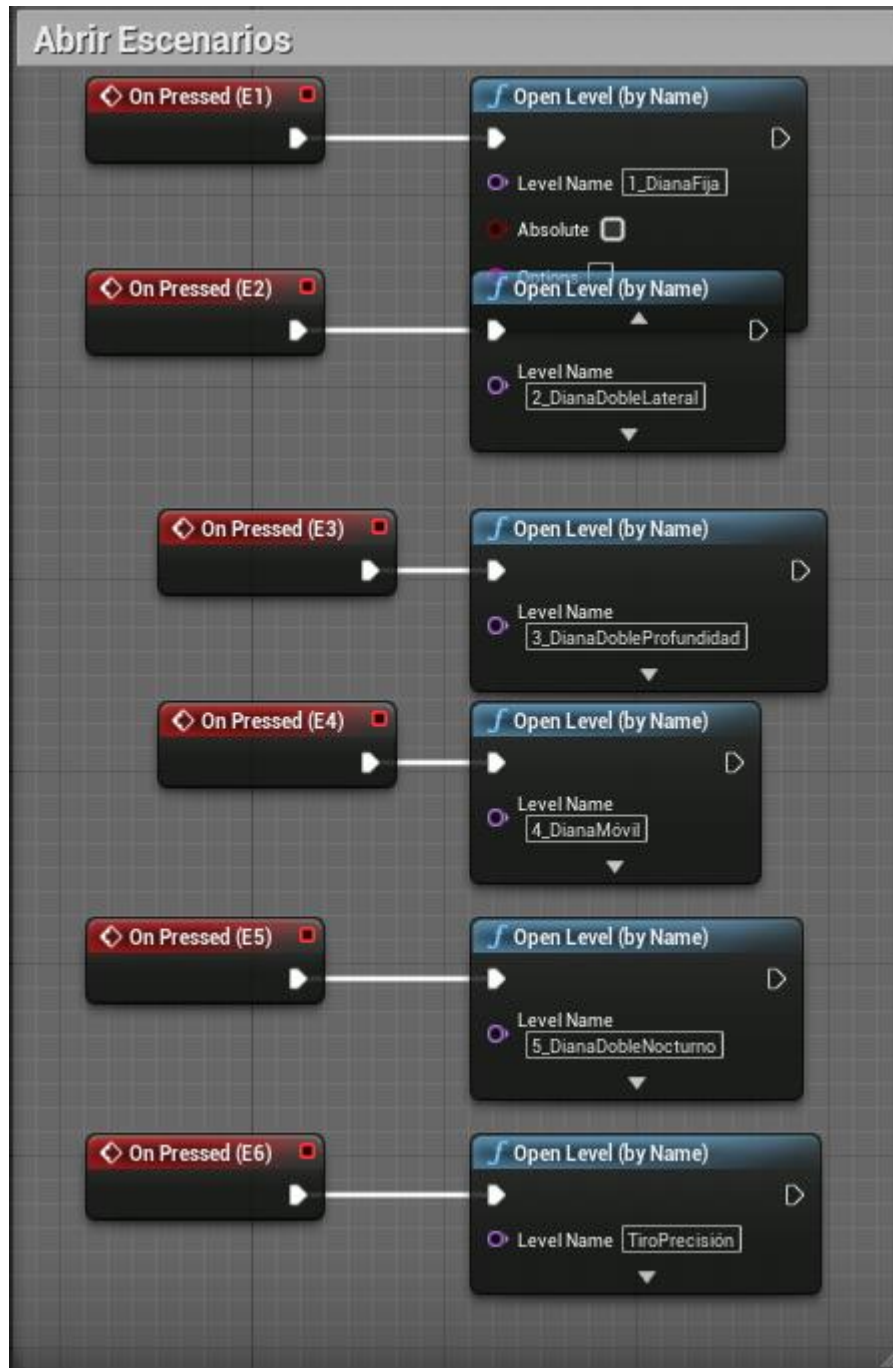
Abrir Escenarios

On Pressed (E1)

Open Level (by Name)

Level Name 1_DianaFija

Absolute

Options

On Pressed (E2)

Open Level (by Name)

Level Name 2_DianaDobleLateral

On Pressed (E3)

Open Level (by Name)

Level Name 3_DianaDobleProfundidad

On Pressed (E4)

Open Level (by Name)

Level Name 4_DianaMóvil

On Pressed (E5)

Open Level (by Name)

Level Name 5_DianaDobleNocturno

On Pressed (E6)

Open Level (by Name)

Level Name TiroPrecisión